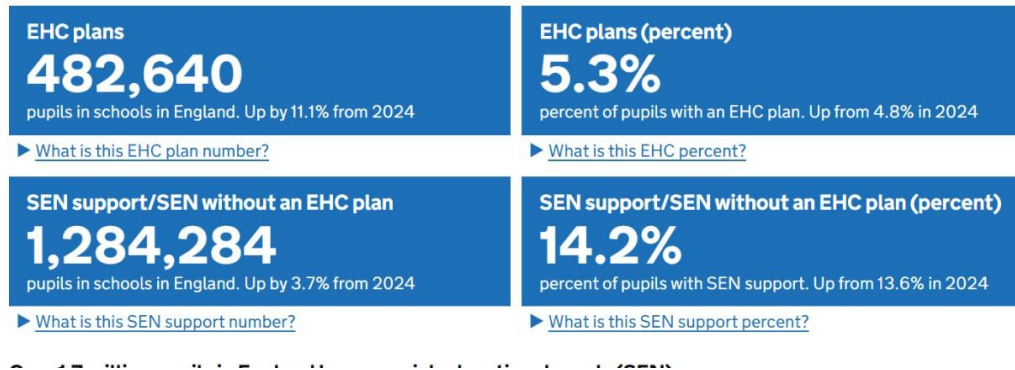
EHC plans
482,640
pupils in schools in England. Up by 11.1% from 2024

▶ What is this EHC plan number?

EHC plans (percent)
5.3%
percent of pupils with an EHC plan. Up from 4.8% in 2024

▶ What is this EHC percent?

SEN support/SEN without an EHC plan
1,284,284
pupils in schools in England. Up by 3.7% from 2024

▶ What is this SEN support number?

SEN support/SEN without an EHC plan (percent)
14.2%
percent of pupils with SEN support. Up from 13.6% in 2024

▶ What is this SEN support percent?

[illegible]